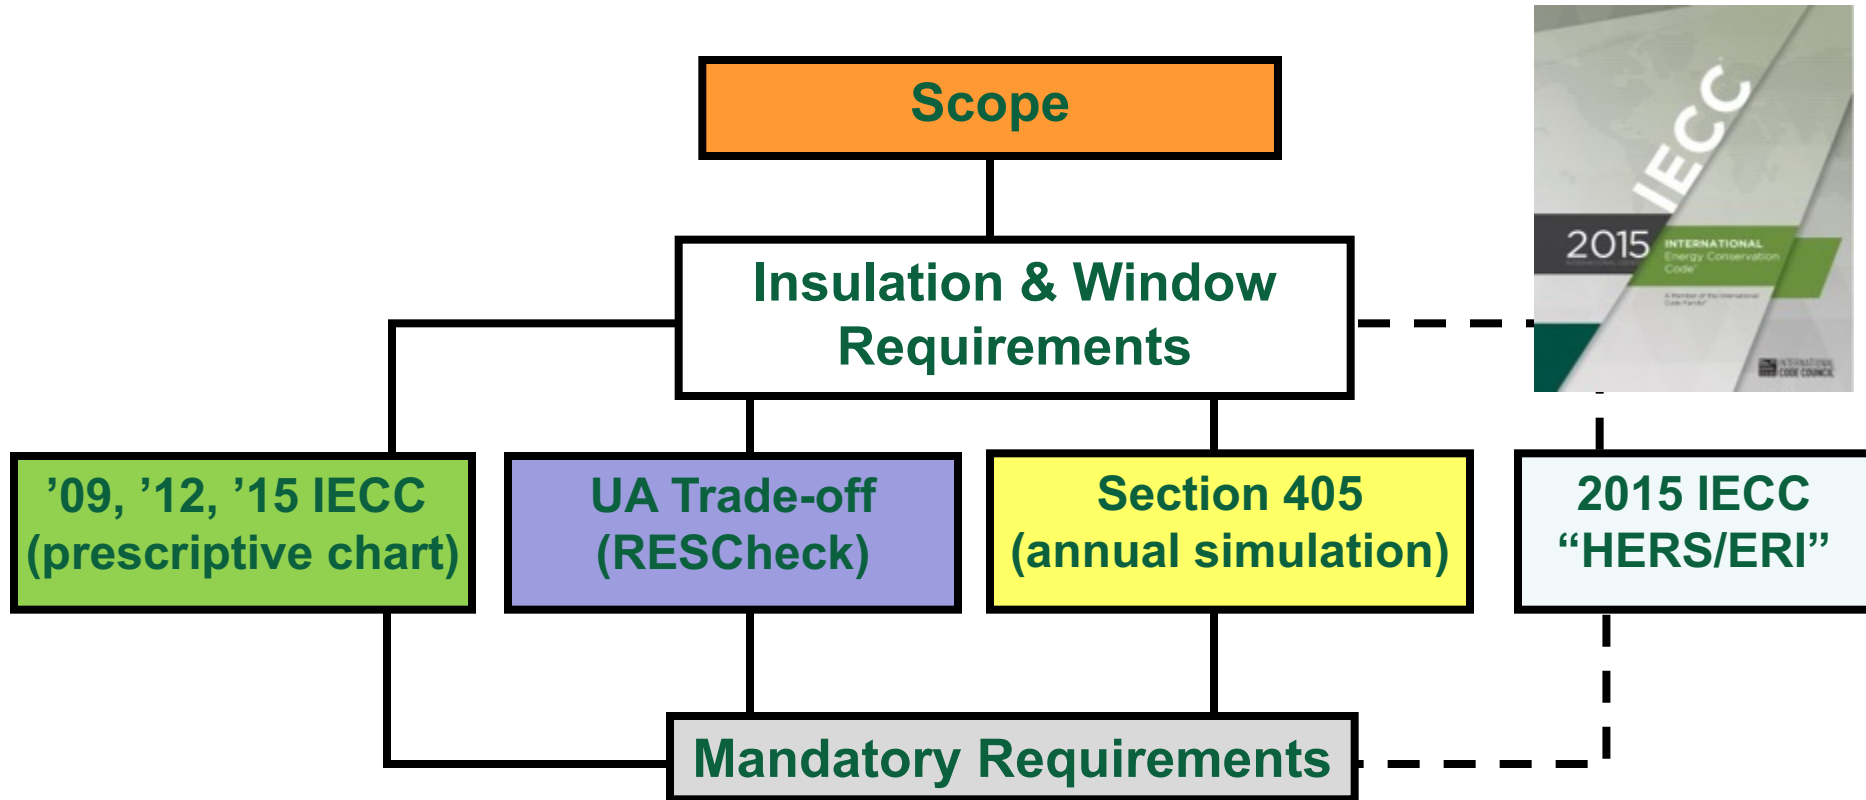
Scope

Insulation & Window Requirements

IECC
2015 INTERNATIONAL Energy Conservation Code
A Member of the International Code Family
INTERNATIONAL CODE COUNCIL

'09, '12, '15 IECC (prescriptive chart)

UA Trade-off (RESCheck)

Section 405 (annual simulation)

2015 IECC "HERS/ERI"

Mandatory Requirements